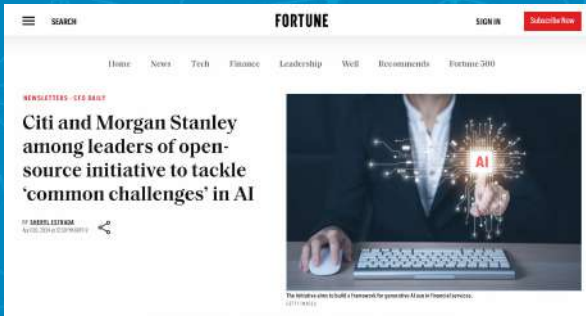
SEARCH

FORTUNE

SIGN IN

Subscribe Now

Home News Tech Finance Leadership Well Recommends Fortune 500

NEWSLETTERS · CFO DAILY

Citi and Morgan Stanley among leaders of open-source initiative to tackle 'common challenges' in AI

BY SHERYL ESTRADA
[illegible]

AI

The initiative aims to build a framework for generative AI use in financial services.
GETTY IMAGES